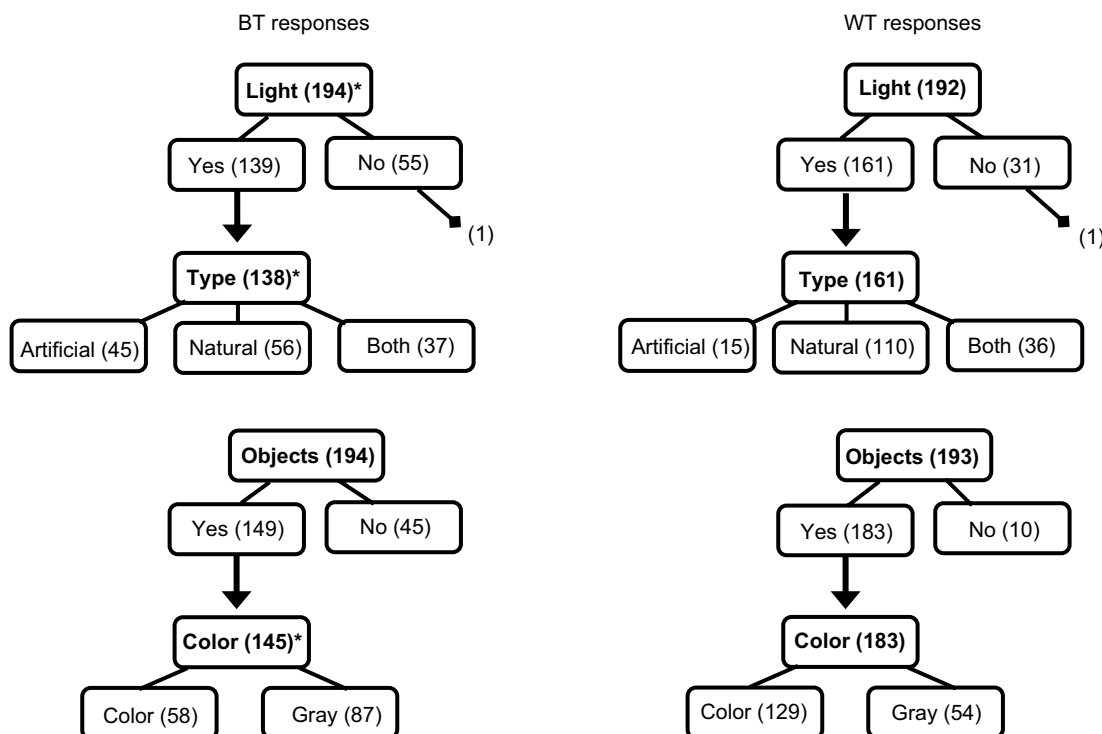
BT responses

Light (194)*

Yes (139)

No (55)

(1)

Type (138)*

Artificial (45)

Natural (56)

Both (37)

Objects (194)

Yes (149)

No (45)

Color (145)*

Color (58)

Gray (87)

WT responses

Light (192)

Yes (161)

No (31)

(1)

Type (161)

Artificial (15)

Natural (110)

Both (36)

Objects (193)

Yes (183)

No (10)

Color (183)

Color (129)

Gray (54)